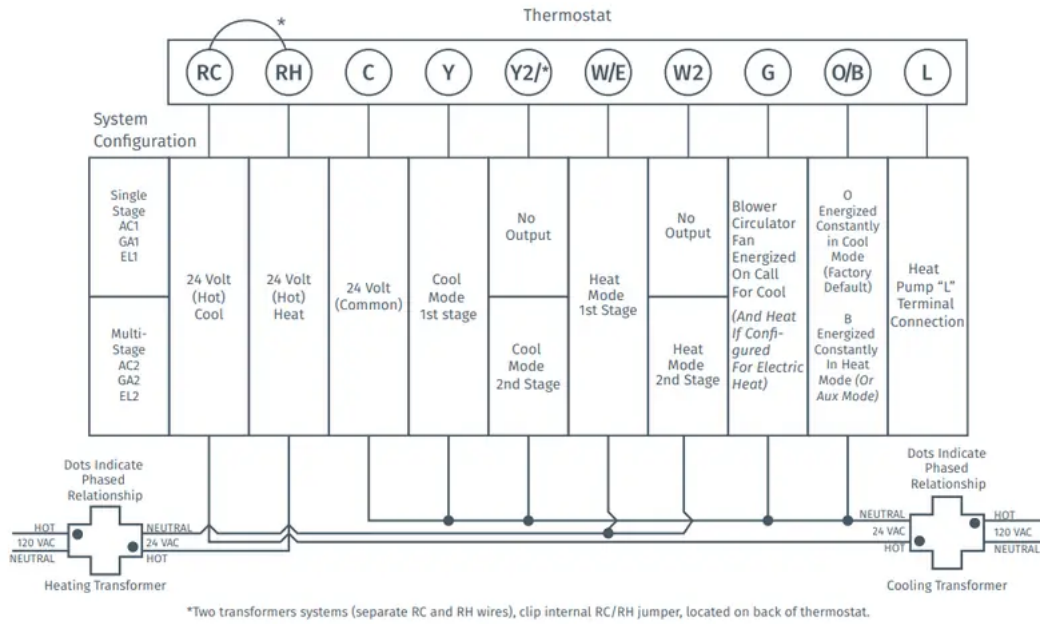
Thermostat

*

RC RH C Y Y2/* W/E W2 G O/B L

System Configuration

| | | | | | | | | | | |
|---|---|---|---|---|---|---|---|---|---|---|
| Single Stage AC1 GA1 EL1 | 24 Volt (Hot) Cool | 24 Volt (Hot) Heat | 24 Volt (Common) | Cool Mode 1st stage | No Output | Heat Mode 1st Stage | No Output | Blower Circulator Fan Energized On Call For Cool (And Heat If Configured For Electric Heat) | O Energized Constantly in Cool Mode (Factory Default) B Energized Constantly In Heat Mode (Or Aux Mode) | Heat Pump "L" Terminal Connection |
| Multi-Stage AC2 GA2 EL2 | | | | | Cool Mode 2nd Stage | | Heat Mode 2nd Stage | | | |

Dots Indicate Phased Relationship

HOT
120 VAC
NEUTRAL
NEUTRAL
24 VAC
HOT

Heating Transformer

Dots Indicate Phased Relationship

NEUTRAL
24 VAC
HOT
HOT
120 VAC
NEUTRAL

Cooling Transformer

*Two transformers systems (separate RC and RH wires), clip internal RC/RH jumper, located on back of thermostat.